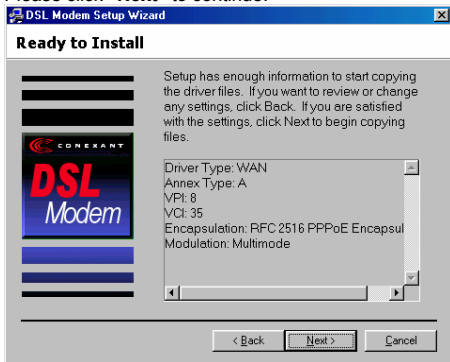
DSL Modem Setup Wizard

Ready to Install

CONEXANT

DSL Modem

Setup has enough information to start copying the driver files. If you want to review or change any settings, click Back. If you are satisfied with the settings, click Next to begin copying files.

Driver Type: WAN
Annex Type: A
VPI: 8
VCI: 35
Encapsulation: RFC 2516 PPPoE Encapsul
Modulation: Multimode

< Back
Next >
Cancel